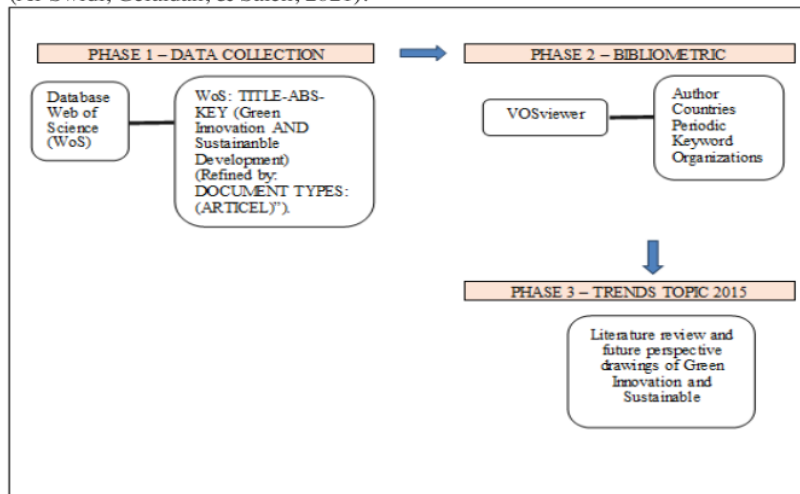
(Al-Swidi, Gelaidan, & Saleh, 2021).

PHASE 1 – DATA COLLECTION

Database Web of Science (WoS)

WoS: TITLE-ABS-KEY (Green Innovation AND Sustainanble Development) (Refined by: DOCUMENT TYPES: (ARTICEL)").

PHASE 2 – BIBLIOMETRIC

VOSviewer

Author Countries Periodic Keyword Organizations

PHASE 3 – TRENDS TOPIC 2015

Literature review and future perspective drawings of Green Innovation and Sustainable